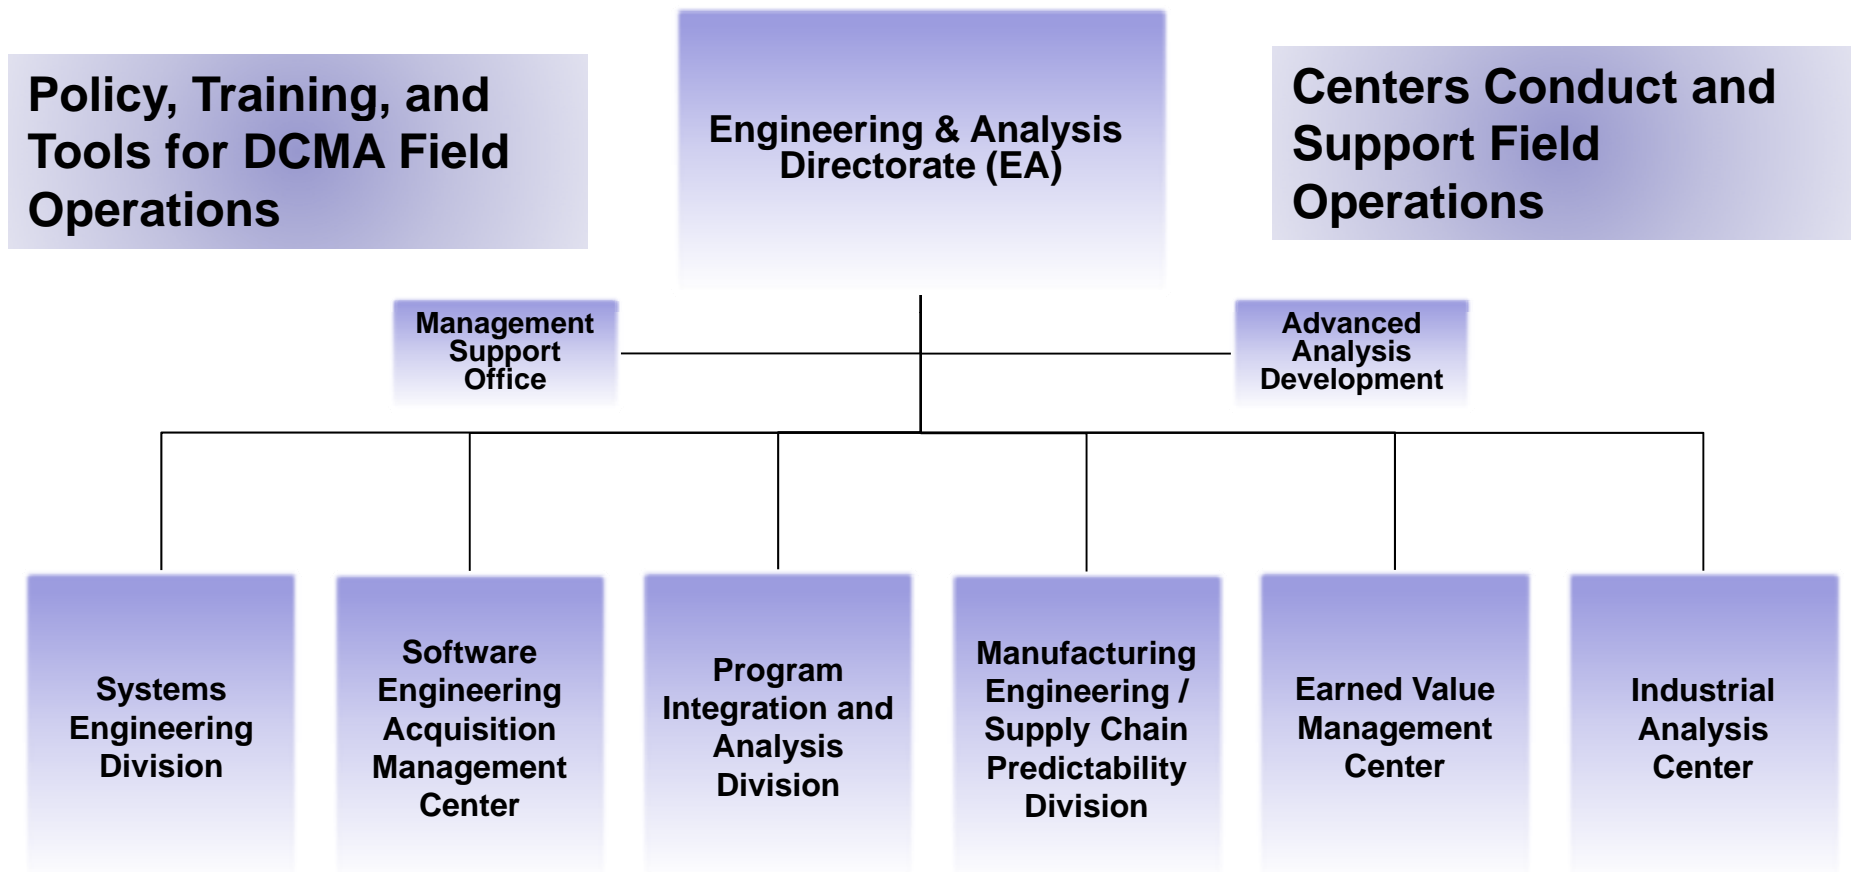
Policy, Training, and Tools for DCMA Field Operations

Engineering & Analysis Directorate (EA)

Centers Conduct and Support Field Operations

Management Support Office

Advanced Analysis Development

Systems Engineering Division

Software Engineering Acquisition Management Center

Program Integration and Analysis Division

Manufacturing Engineering / Supply Chain Predictability Division

Earned Value Management Center

Industrial Analysis Center